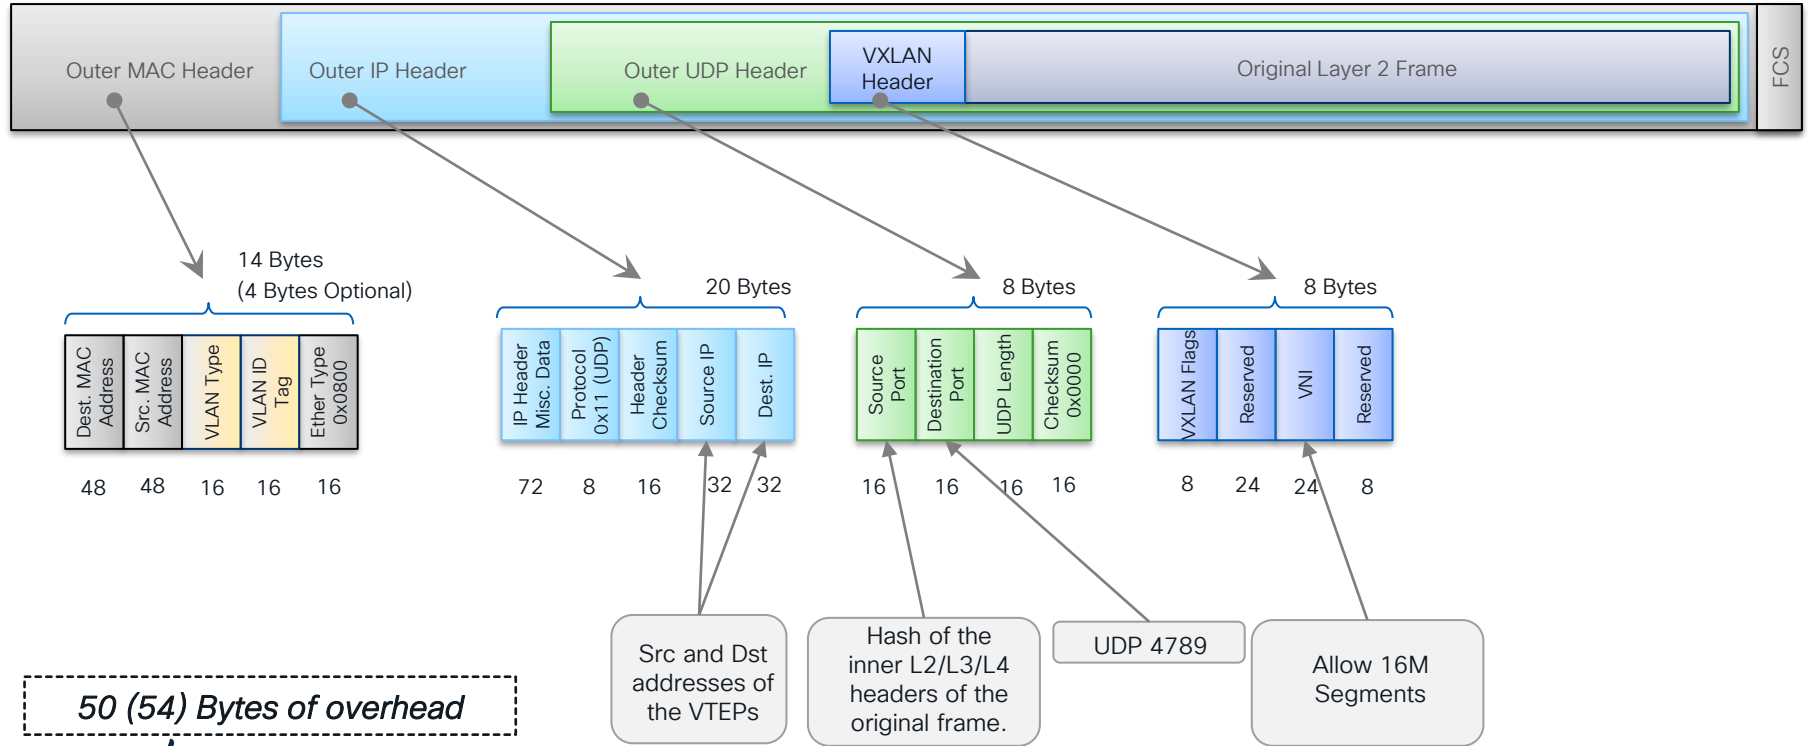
Outer MAC Header

Outer IP Header

Outer UDP Header

VXLAN Header

Original Layer 2 Frame

FCS

14 Bytes
(4 Bytes Optional)

| Dest. MAC Address | Src. MAC Address | VLAN Type | VLAN ID Tag | Ether Type 0x0800 |
|---|---|---|---|---|
| 48 | 48 | 16 | 16 | 16 |

20 Bytes

| IP Header Misc. Data | Protocol 0x11 (UDP) | Header Checksum | Source IP | Dest. IP |
|---|---|---|---|---|
| 72 | 8 | 16 | 32 | 32 |

8 Bytes

| Source Port | Destination Port | UDP Length | Checksum 0x0000 |
|---|---|---|---|
| 16 | 16 | 16 | 16 |

8 Bytes

| VXLAN Flags | Reserved | VNI | Reserved |
|---|---|---|---|
| 8 | 24 | 24 | 8 |

Src and Dst addresses of the VTEPs

Hash of the inner L2/L3/L4 headers of the original frame.

UDP 4789

Allow 16M Segments

50 (54) Bytes of overhead